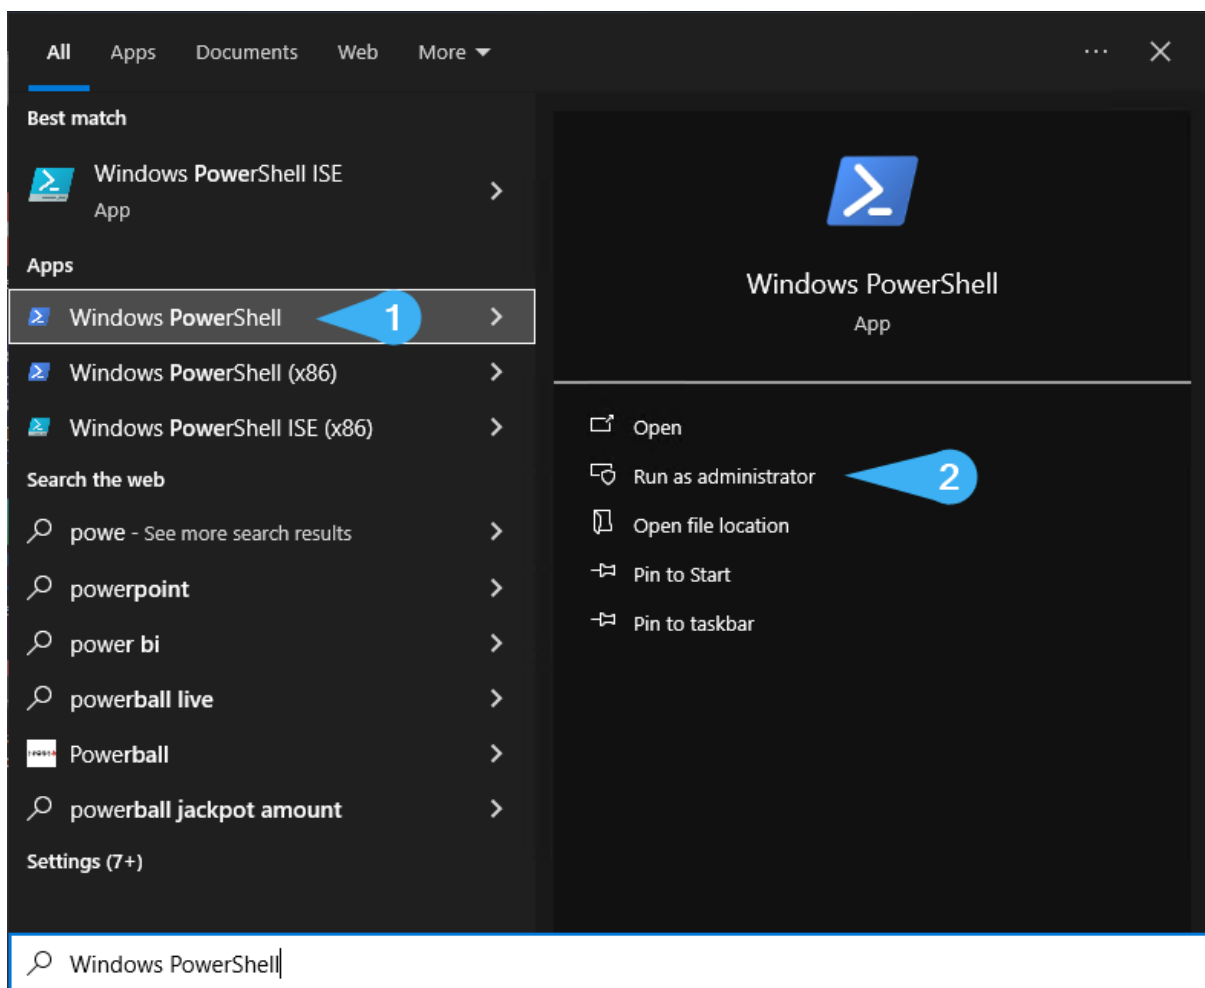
All Apps Documents Web More

···

Best match

Windows PowerShell ISE
App

Apps

Windows PowerShell

1

Windows PowerShell (x86)

Windows PowerShell ISE (x86)

Search the web

powe - See more search results

powerpoint

power bi

powerball live

Powerball

powerball jackpot amount

Settings (7+)

Windows PowerShell
App

Open

Run as administrator

2

Open file location

Pin to Start

Pin to taskbar

Windows PowerShell